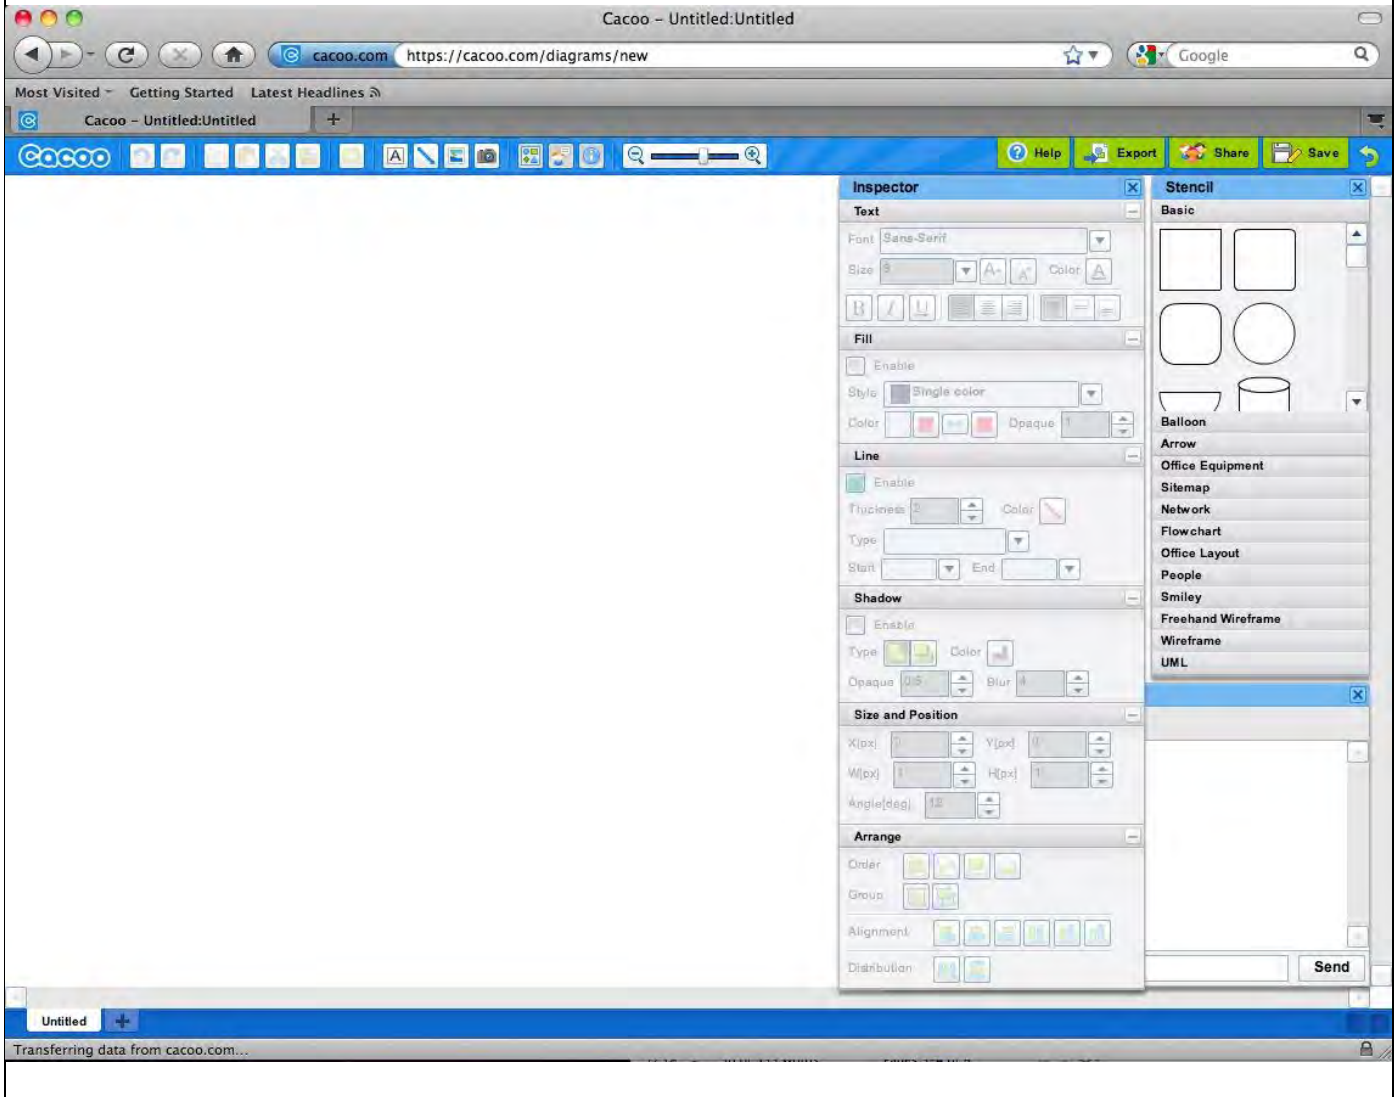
Cacoo – Untitled:Untitled

cacoo.com https://cacoo.com/diagrams/new

Google

Most Visited Getting Started Latest Headlines

Cacoo – Untitled:Untitled

Cacoo

Help Export Share Save

Inspector

Text

Font Sans-Serif

Size 9 Color

Fill

Enable

Style Single color

Color Opaque 1

Line

Enable

Thickness 2 Color

Type

Start End

Shadow

Enable

Type Color

Opaque 0.5 Blur 4

Size and Position

X[px] 0 Y[px] 0

W[px] 1 H[px] 1

Angle[deg] 10

Arrange

Order

Group

Alignment

Distribution

Stencil

Basic

Balloon

Arrow

Office Equipment

Sitemap

Network

Flowchart

Office Layout

People

Smiley

Freehand Wireframe

Wireframe

UML

Send

Untitled

Transferring data from cacoo.com...